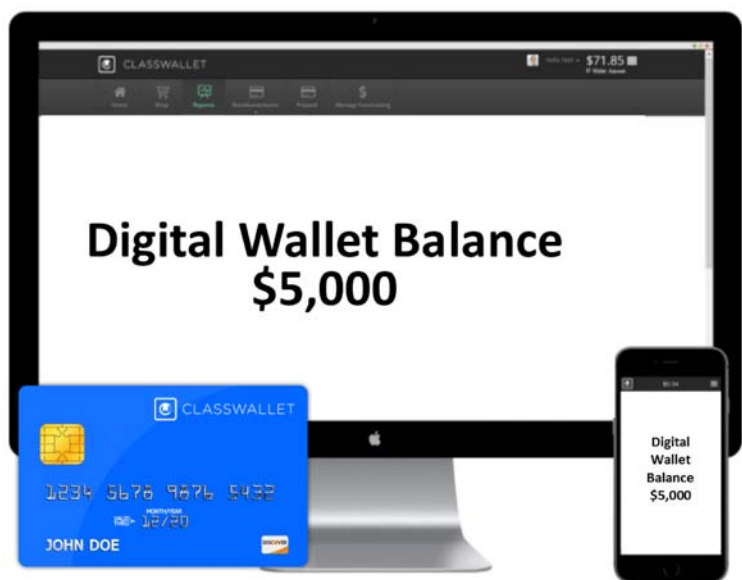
CLASSWALLET

$71.85

Home Shop Reports Reimbursements Prepaid Manage Fundraising

Digital Wallet Balance
$5,000

CLASSWALLET

1234 5678 9876 5432

MONTH/YEAR
VALID THRU 12/20

JOHN DOE

DISCOVER

Digital Wallet Balance $5,000